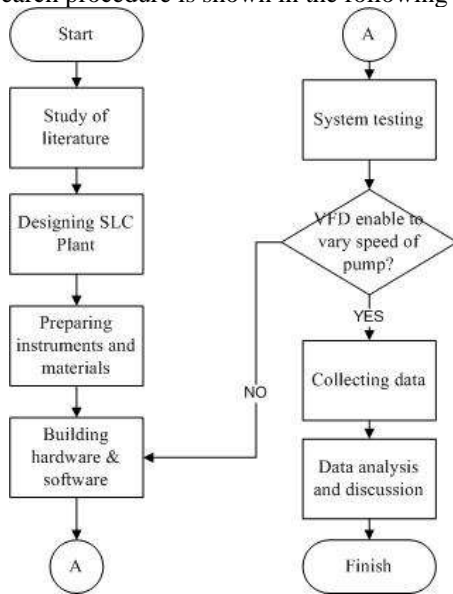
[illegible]earch procedure is shown in the following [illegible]

Start

Study of literature

Designing SLC Plant

Preparing instruments and materials

Building hardware & software

A

A

System testing

VFD enable to vary speed of pump?

YES

NO

Collecting data

Data analysis and discussion

Finish